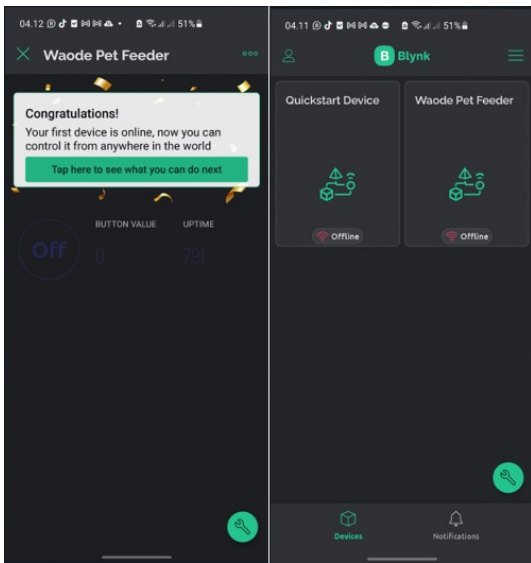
04.12 51%

Waode Pet Feeder

Congratulations!
Your first device is online, now you can control it from anywhere in the world

Tap here to see what you can do next

Off

BUTTON VALUE

0

UPTIME

791

04.11 51%

B Blynk

Quickstart Device

Offline

Waode Pet Feeder

Offline

Devices

Notifications